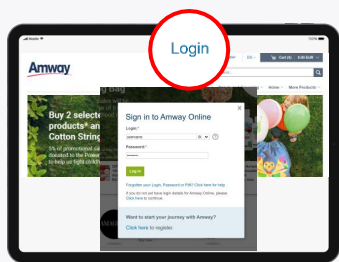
Login

Amway

Buy 2 selecte products* an Cotton String

5% of promotional sa donated to the Power to help up light child

Sign in to Amway Online

Login*

username

Password*

••••••••

Log in

Forgotten your Login, Password or PIN? Click here for help

If you do not yet have login details for Amway Online, please Click here to continue.

Want to start your journey with Amway?

Click here to register.

Cart (0)

Home

More Products